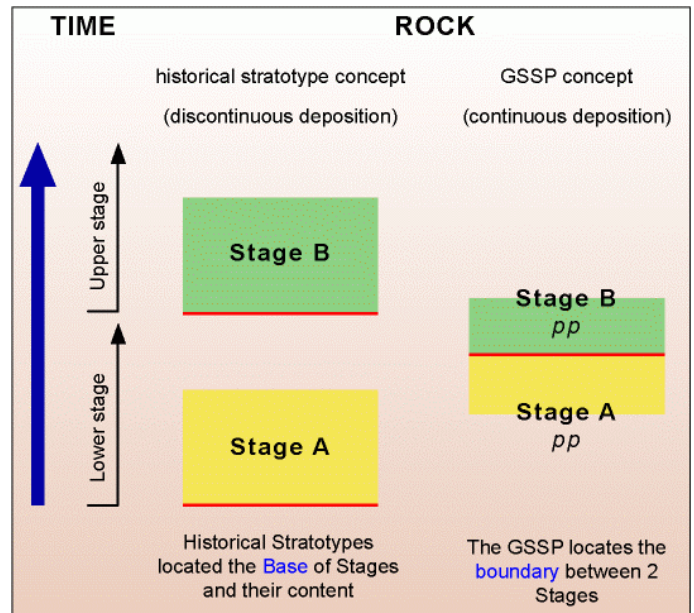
TIME

ROCK

historical stratotype concept (discontinuous deposition)

GSSP concept (continuous deposition)

Upper stage

Lower stage

Stage B

Stage A

Stage B
pp

Stage A
pp

Historical Stratotypes located the Base of Stages and their content

The GSSP locates the boundary between 2 Stages